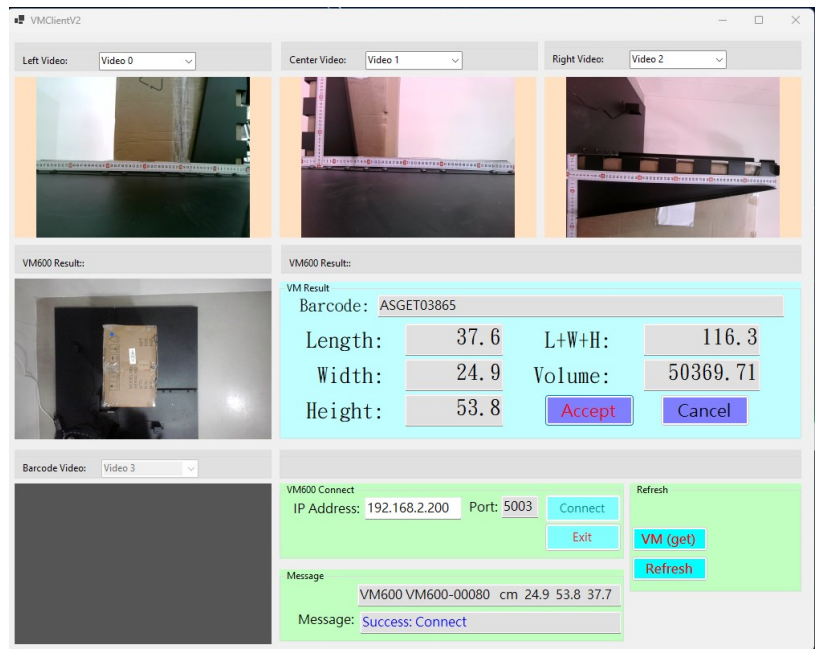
VMClientV2

Left Video: Video 0

Center Video: Video 1

Right Video: Video 2

VM600 Result::

VM600 Result::

VM Result

Barcode: ASGET03865

Length: 37.6

L+W+H: 116.3

Width: 24.9

Volume: 50369.71

Height: 53.8

Accept

Cancel

Barcode Video: Video 3

VM600 Connect

IP Address: 192.168.2.200

Port: 5003

Connect

Exit

Refresh

VM (get)

Refresh

Message

VM600 VM600-00080 cm 24.9 53.8 37.7

Message: Success: Connect